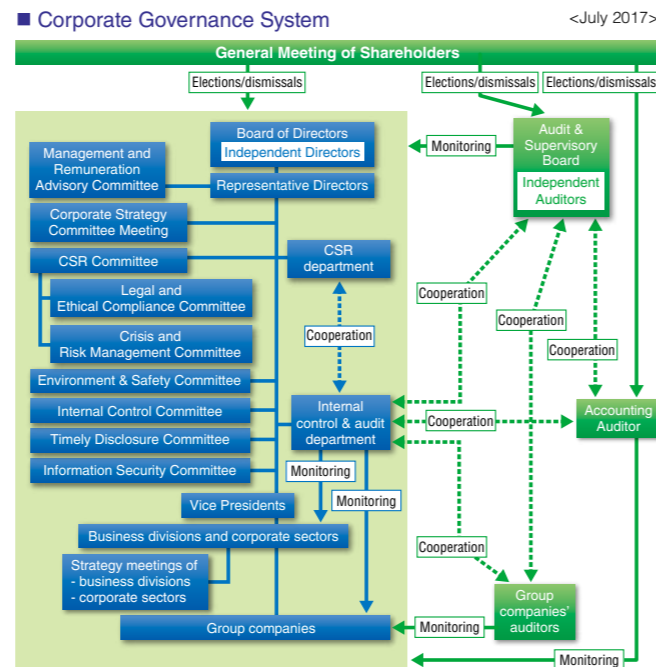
■ Corporate Governance System

<July 2017>

General Meeting of Shareholders

Elections/dismissals

Elections/dismissals

Elections/dismissals

Board of Directors

Independent Directors

Management and Remuneration Advisory Committee

Representative Directors

Monitoring

Audit & Supervisory Board

Independent Auditors

Corporate Strategy Committee Meeting

CSR Committee

CSR department

Legal and Ethical Compliance Committee

Crisis and Risk Management Committee

Cooperation

Cooperation

Cooperation

Cooperation

Environment & Safety Committee

Internal Control Committee

Internal control & audit department

Cooperation

Accounting Auditor

Timely Disclosure Committee

Information Security Committee

Monitoring

Monitoring

Vice Presidents

Business divisions and corporate sectors

Cooperation

Strategy meetings of
- business divisions
- corporate sectors

Group companies' auditors

Group companies

Monitoring

Monitoring